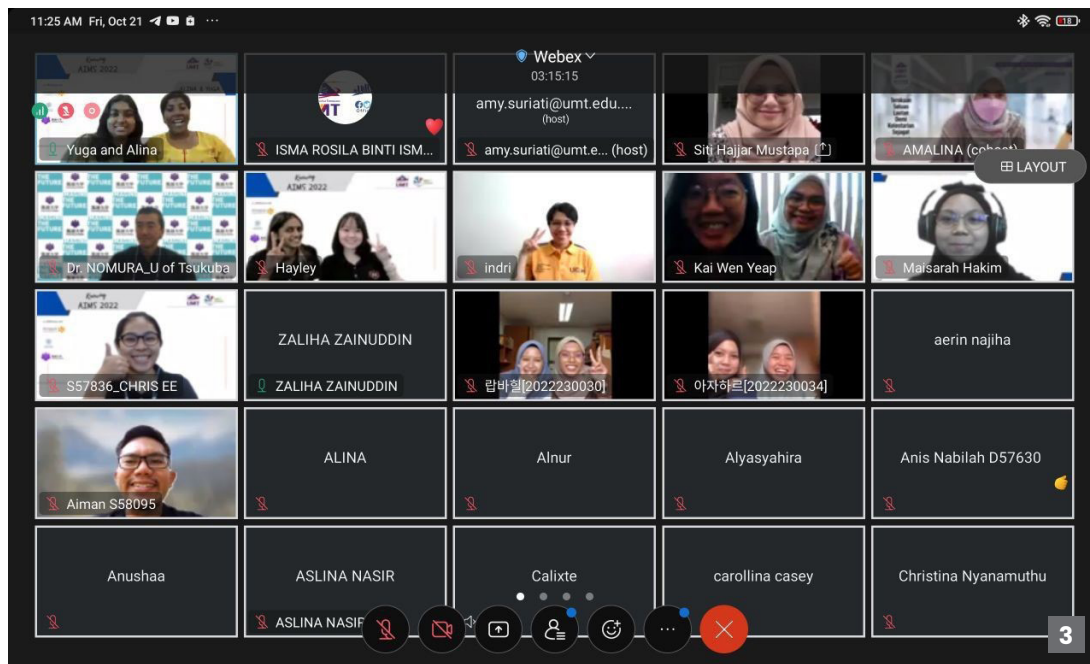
11:25 AM Fri, Oct 21

Webex
03:15:15

Yuga and Alina

ISMA ROSILA BINTI ISM...

amy.suriati@umt.edu....
(host)
amy.suriati@umt.e... (host)

Siti Hajjar Mustapa

AMALINA (cohost)

LAYOUT

Dr. NOMURA_U of Tsukuba

AIMS 2022
Hayley

indri

Kai Wen Yeap

Maisarah Hakim

AIMS 2022
S57836_CHRIS EE

ZALIHA ZAINUDDIN
ZALIHA ZAINUDDIN

랍바힐[2022230030]

아자하르[2022230034]

aerin najiha

Aiman S58095

ALINA

Alnur

Alyasyahira

Anis Nabilah D57630

Anushaa

ASLINA NASIR
ASLINA NASIR

Calixte

carollina casey

Christina Nyanamuthu

3